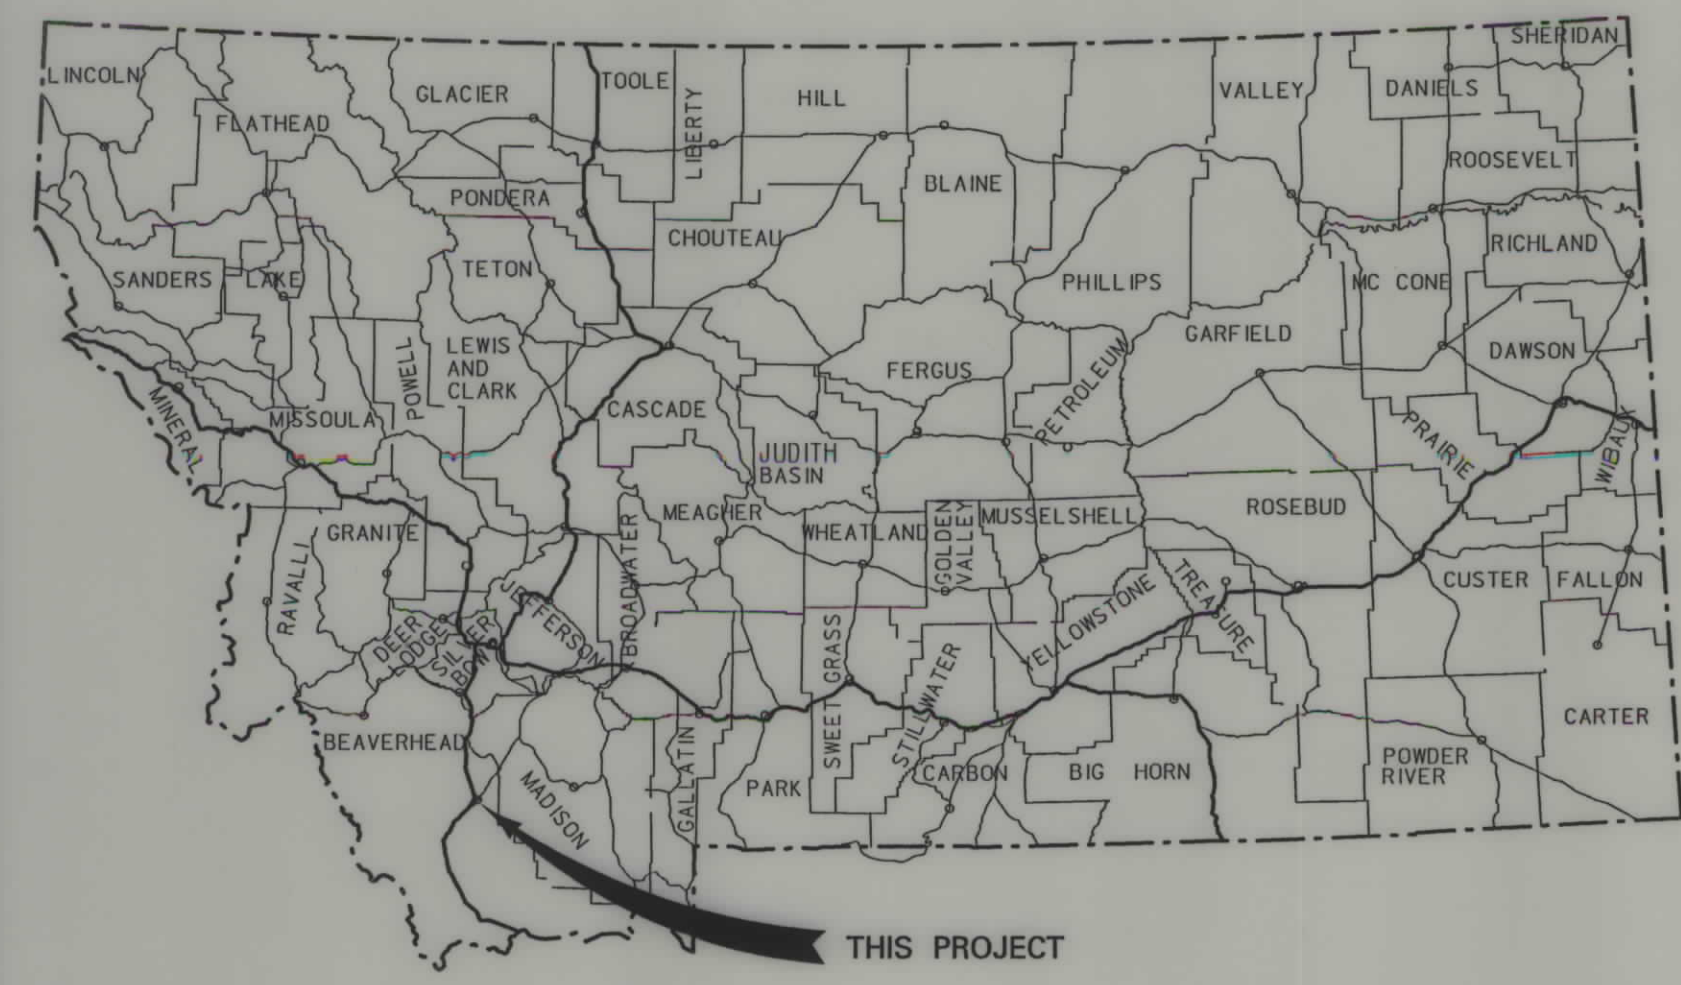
LINCOLN
FLATHEAD
GLACIER
TOOLE
LIBERTY
HILL
VALLEY
DANIELS
SHERIDAN
ROOSEVELT
BLAINE
PONDERA
CHOUTEAU
RICHLAND
SANDERS
LAKE
TETON
PHILLIPS
MC CONE
GARFIELD
DAWSON
LEWIS AND CLARK
POWELL
MINERAL
MISSOULA
CASCADE
FERGUS
PETROLEUM
PRAIRIE
WIBAUX
JUDITH BASIN
MEAGHER
WHEATLAND
GOLDEN VALLEY
MUSSELSHELL
ROSEBUD
GRANITE
BROADWATER
RAVALLI
DEER LODGE
SILVER BOW
JEFFERSON
SWEET GRASS
STILLWATER
YELLOWSTONE
TREASURE
CUSTER
FALLON
CARTER
BEAVERHEAD
MADISON
GALLATIN
PARK
CARBON
BIG HORN
POWDER RIVER
THIS PROJECT